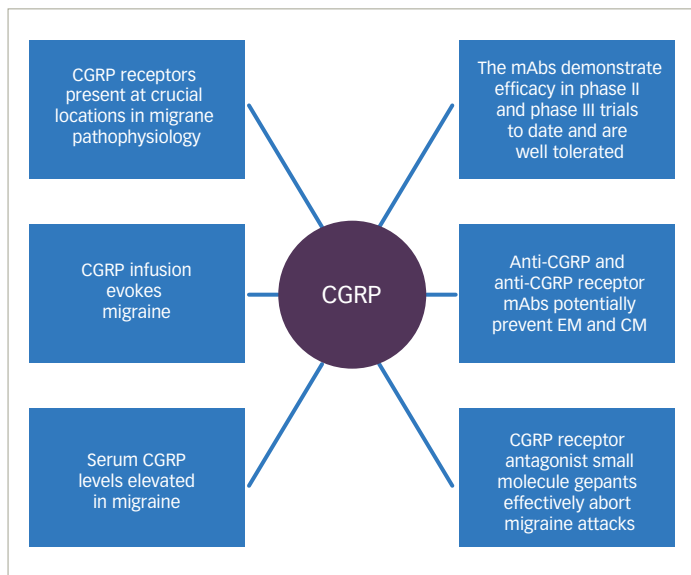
CGRP receptors present at crucial locations in migrane pathophysiology

The mAbs demonstrate efficacy in phase II and phase III trials to date and are well tolerated

CGRP infusion evokes migraine

CGRP

Anti-CGRP and anti-CGRP receptor mAbs potentially prevent EM and CM

Serum CGRP levels elevated in migraine

CGRP receptor antagonist small molecule gepants effectively abort migraine attacks